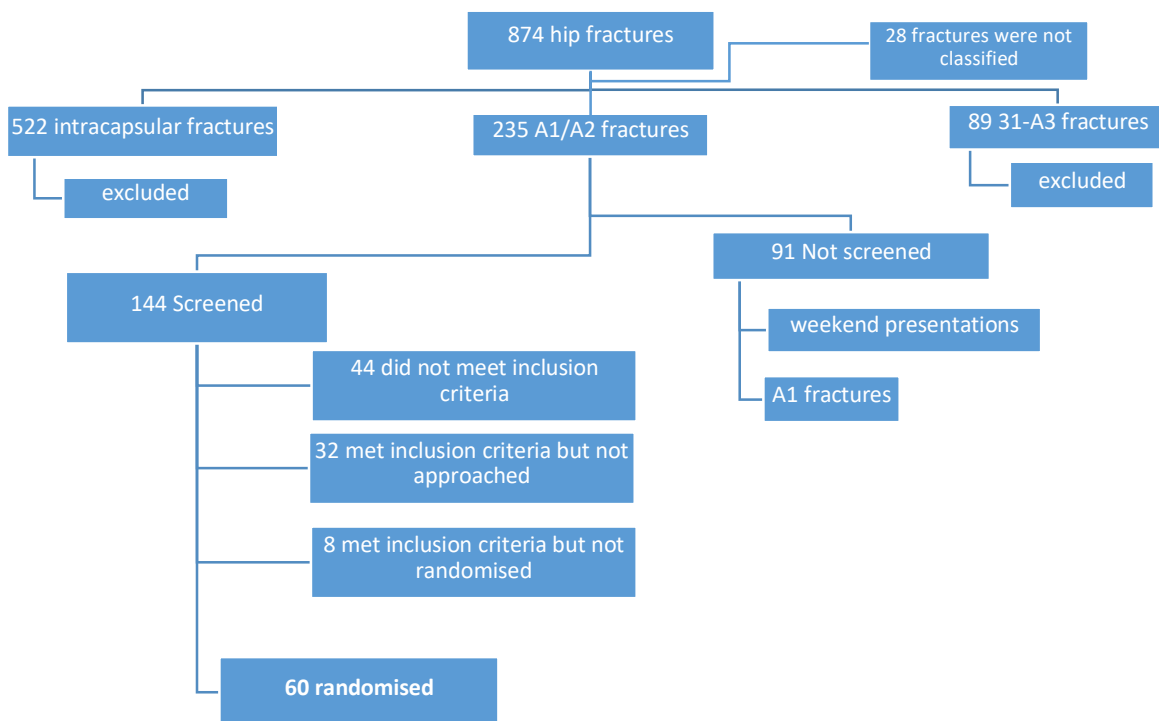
874 hip fractures

28 fractures were not classified

522 intracapsular fractures

excluded

235 A1/A2 fractures

89 31-A3 fractures

excluded

144 Screened

91 Not screened

weekend presentations

A1 fractures

44 did not meet inclusion criteria

32 met inclusion criteria but not approached

8 met inclusion criteria but not randomised

60 randomised